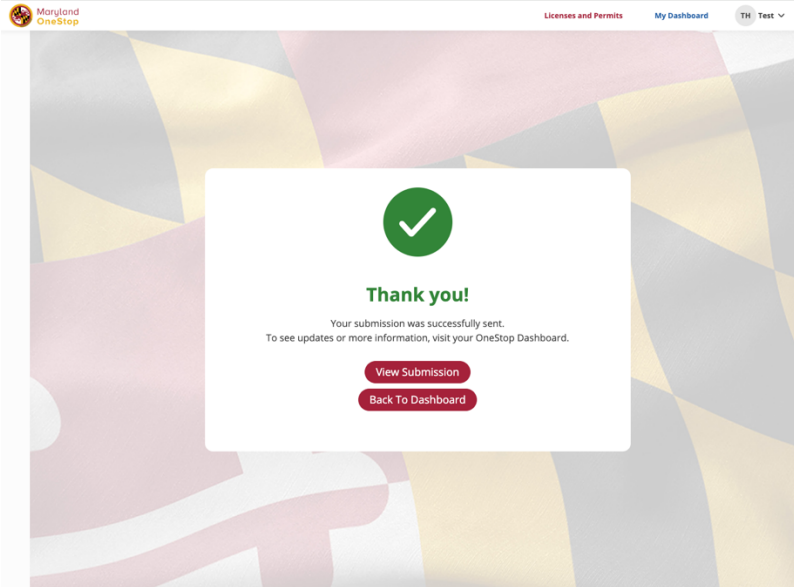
Maryland OneStop

Licenses and Permits My Dashboard TH Test

Thank you!

Your submission was successfully sent.
To see updates or more information, visit your OneStop Dashboard.

View Submission

Back To Dashboard